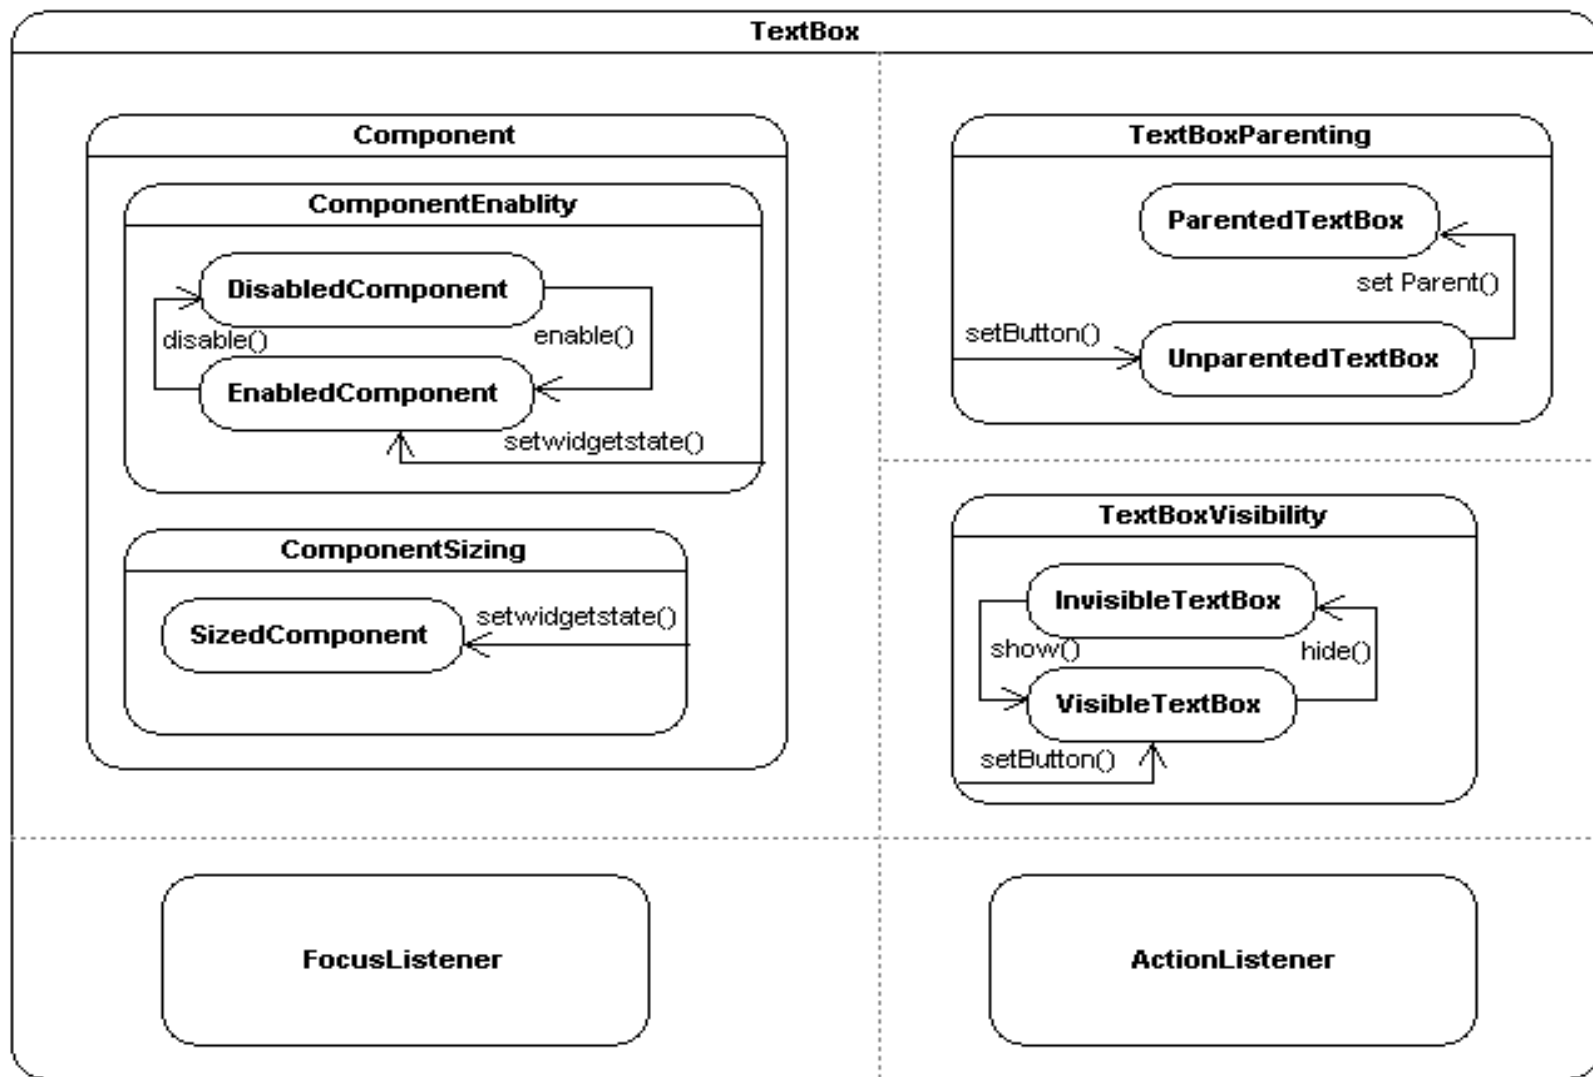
TextBox

Component

ComponentEnablity

DisabledComponent

disable()

enable()

EnabledComponent

setwidgetstate()

ComponentSizing

SizedComponent

setwidgetstate()

TextBoxParenting

ParentedTextBox

set Parent()

setButton()

UnparentedTextBox

TextBoxVisibility

InvisibleTextBox

show()

hide()

VisibleTextBox

setButton()

FocusListener

ActionListener